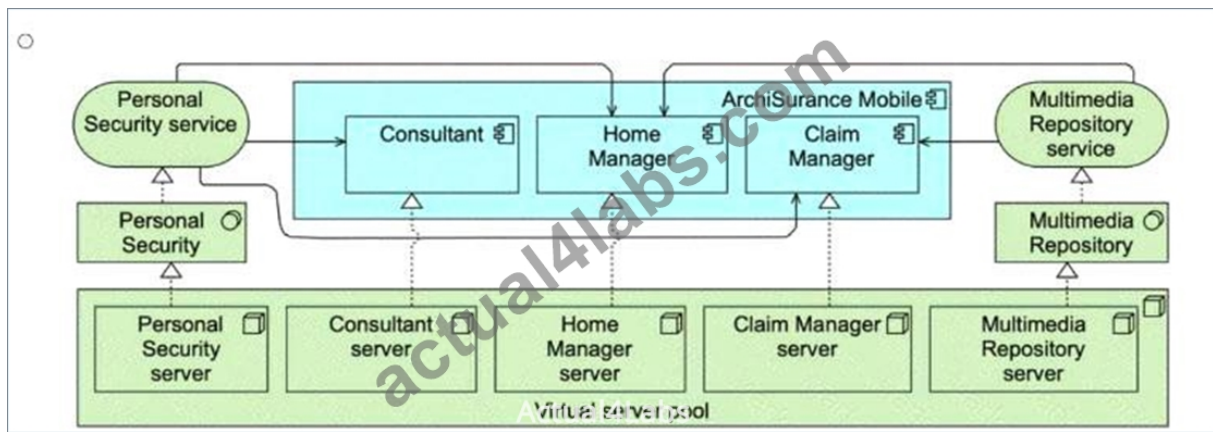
Personal Security service

ArchiSurance Mobile

Consultant

Home Manager

Claim Manager

Multimedia Repository service

Personal Security

Multimedia Repository

Personal Security server

Consultant server

Home Manager server

Claim Manager server

Multimedia Repository server

Virtual server pool

actual4labs.com